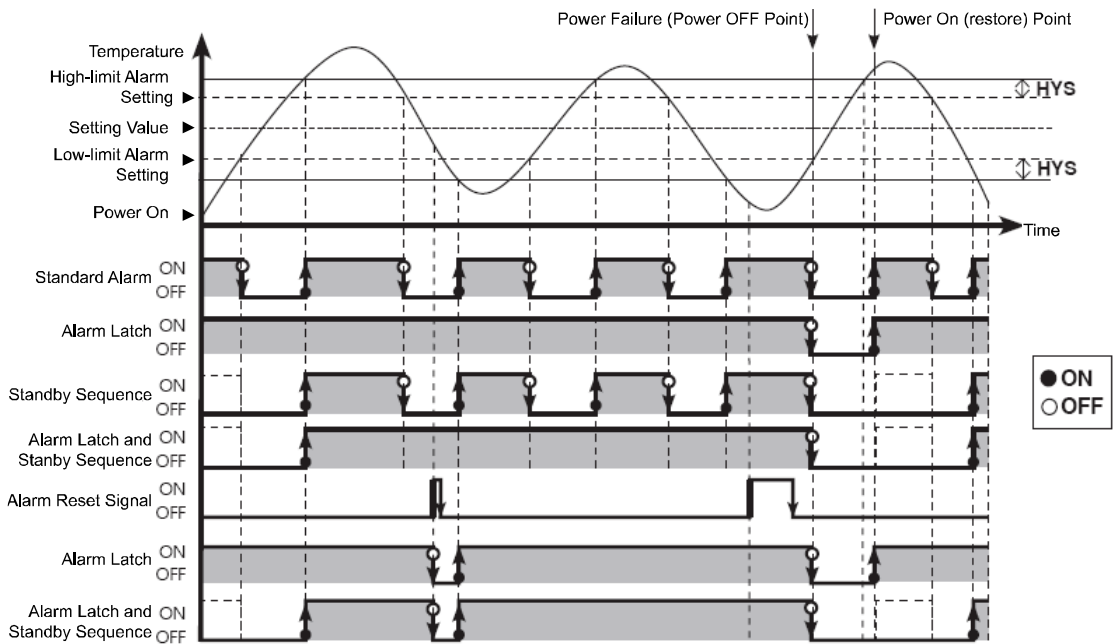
Power Failure (Power OFF Point)

Power On (restore) Point

Temperature

High-limit Alarm Setting ▶

HYS

Setting Value ▶

Low-limit Alarm Setting ▶

HYS

Power On ▶

Time

Standard Alarm ON OFF

Alarm Latch ON OFF

Standby Sequence ON OFF

Alarm Latch and Stanby Sequence ON OFF

Alarm Reset Signal ON OFF

Alarm Latch ON OFF

Alarm Latch and Standby Sequence ON OFF

● ON
○ OFF